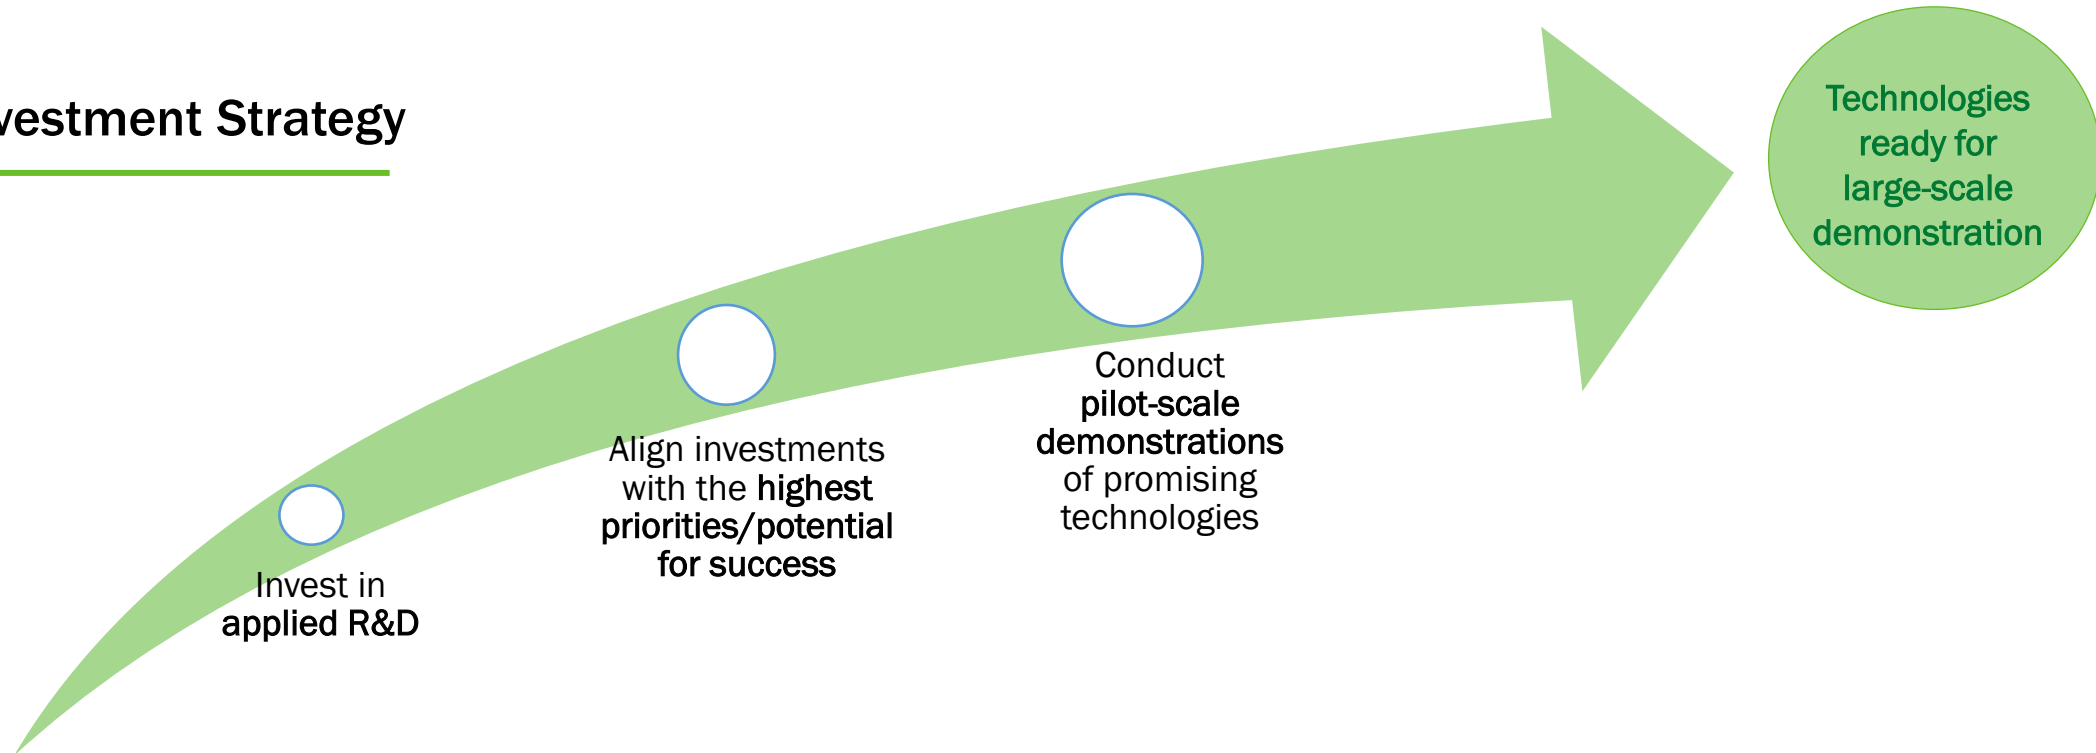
vestment Strategy

Technologies ready for large-scale demonstration

Invest in applied R&D

Align investments with the highest priorities/potential for success

Conduct pilot-scale demonstrations of promising technologies